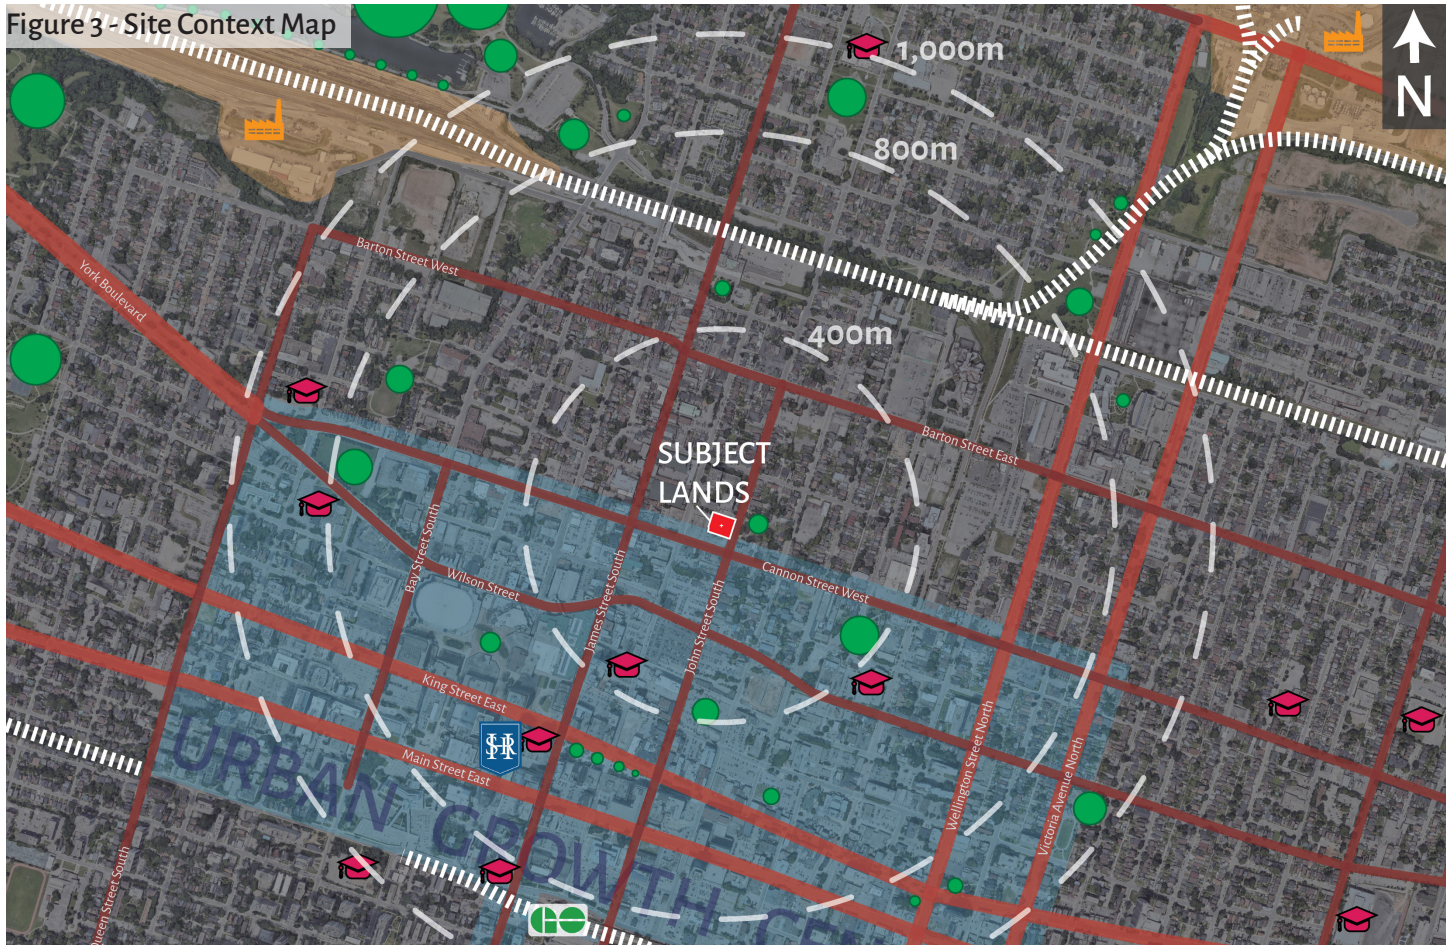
Figure 3 - Site Context Map

N

1,000m

800m

400m

Barton Street West

York Boulevard

Barton Street East

SUBJECT LANDS

Cannon Street West

Bay Street South

Wilson Street

James Street South

John Street South

King Street East

Main Street East

Wellington Street North

Victoria Avenue North

Queen Street South

URBAN GROWTH CE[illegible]